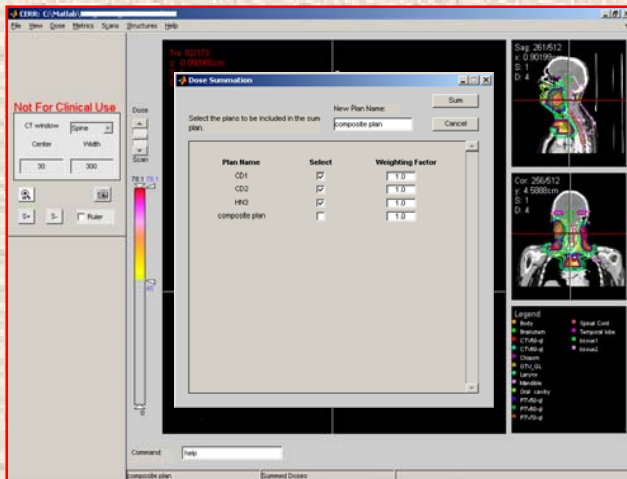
CERR: C:\Matlab\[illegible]

File View Dose Metrics Scans Structures Help

Not For Clinical Use

CT window Spine

Center Width

30 300

S+ S- Ruler

Dose

Scan

79.1 79.1

40

0

Tra: 80/173
z: 0.09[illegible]

Dose Summation

Select the plans to be included in the sum plan.

New Plan Name:

composite plan

Sum

Cancel

| Plan Name | Select | Weighting Factor |
|---|---|---|
| CD1 | ☑ | 1.0 |
| CD2 | ☑ | 1.0 |
| HN3 | ☑ | 1.0 |
| composite plan | ☐ | 1.0 |

Sag: 261/512
x: 0.90199
S: 1
D: 4

Cor: 256/512
y: 4.5888cm
S: 1
D: 4

Legend

Body
Brainstem
CTV50-gl
CTV60-gl
Chiasm
GTV_GL
Larynx
Mandible
Oral cavity
PTV50-gl
PTV60-gl
PTV70-gl
Spinal Cord
Temporal lobe
tissue1
tissue2

Command: help

composite plan | Summed Doses